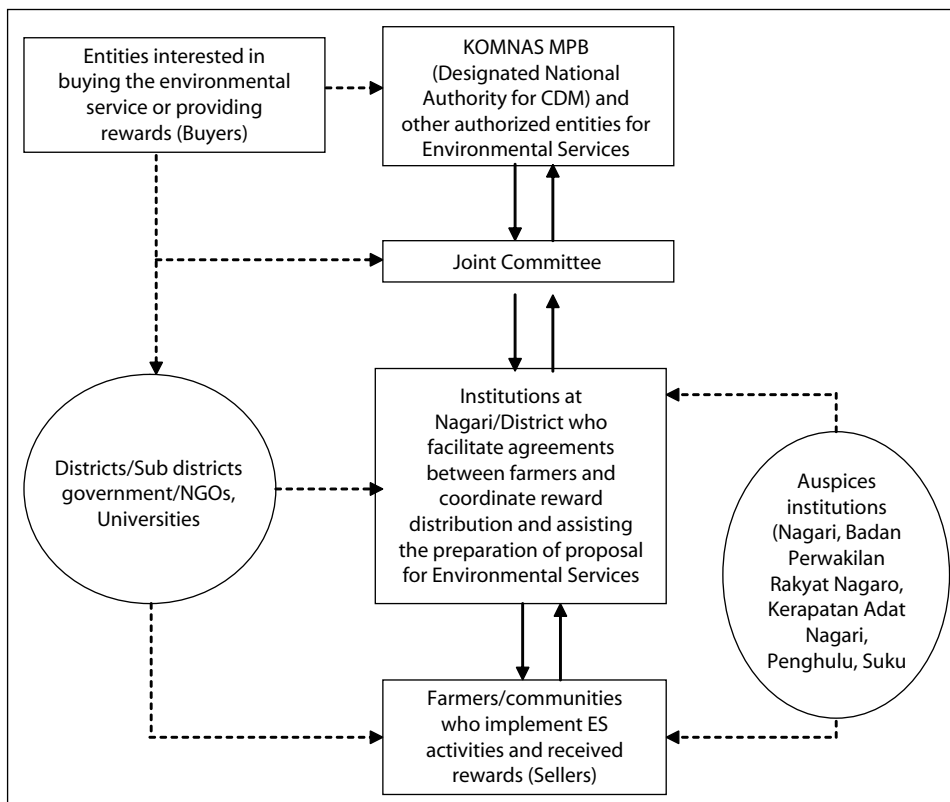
Entities interested in buying the environmental service or providing rewards (Buyers)

KOMNAS MPB (Designated National Authority for CDM) and other authorized entities for Environmental Services

Joint Committee

Districts/Sub districts government/NGOs, Universities

Institutions at Nagari/District who facilitate agreements between farmers and coordinate reward distribution and assisting the preparation of proposal for Environmental Services

Auspices institutions (Nagari, Badan Perwakilan Rakyat Nagaro, Kerapatan Adat Nagari, Penghulu, Suku

Farmers/communities who implement ES activities and received rewards (Sellers)